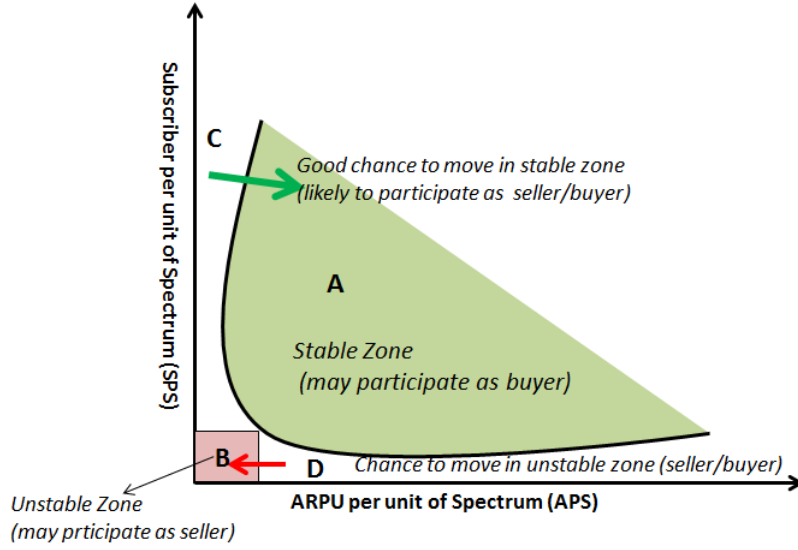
Subscriber per unit of Spectrum (SPS)

C

Good chance to move in stable zone (likely to participate as seller/buyer)

A

Stable Zone (may participate as buyer)

B

D

Chance to move in unstable zone (seller/buyer)

Unstable Zone (may prticipate as seller)

ARPU per unit of Spectrum (APS)